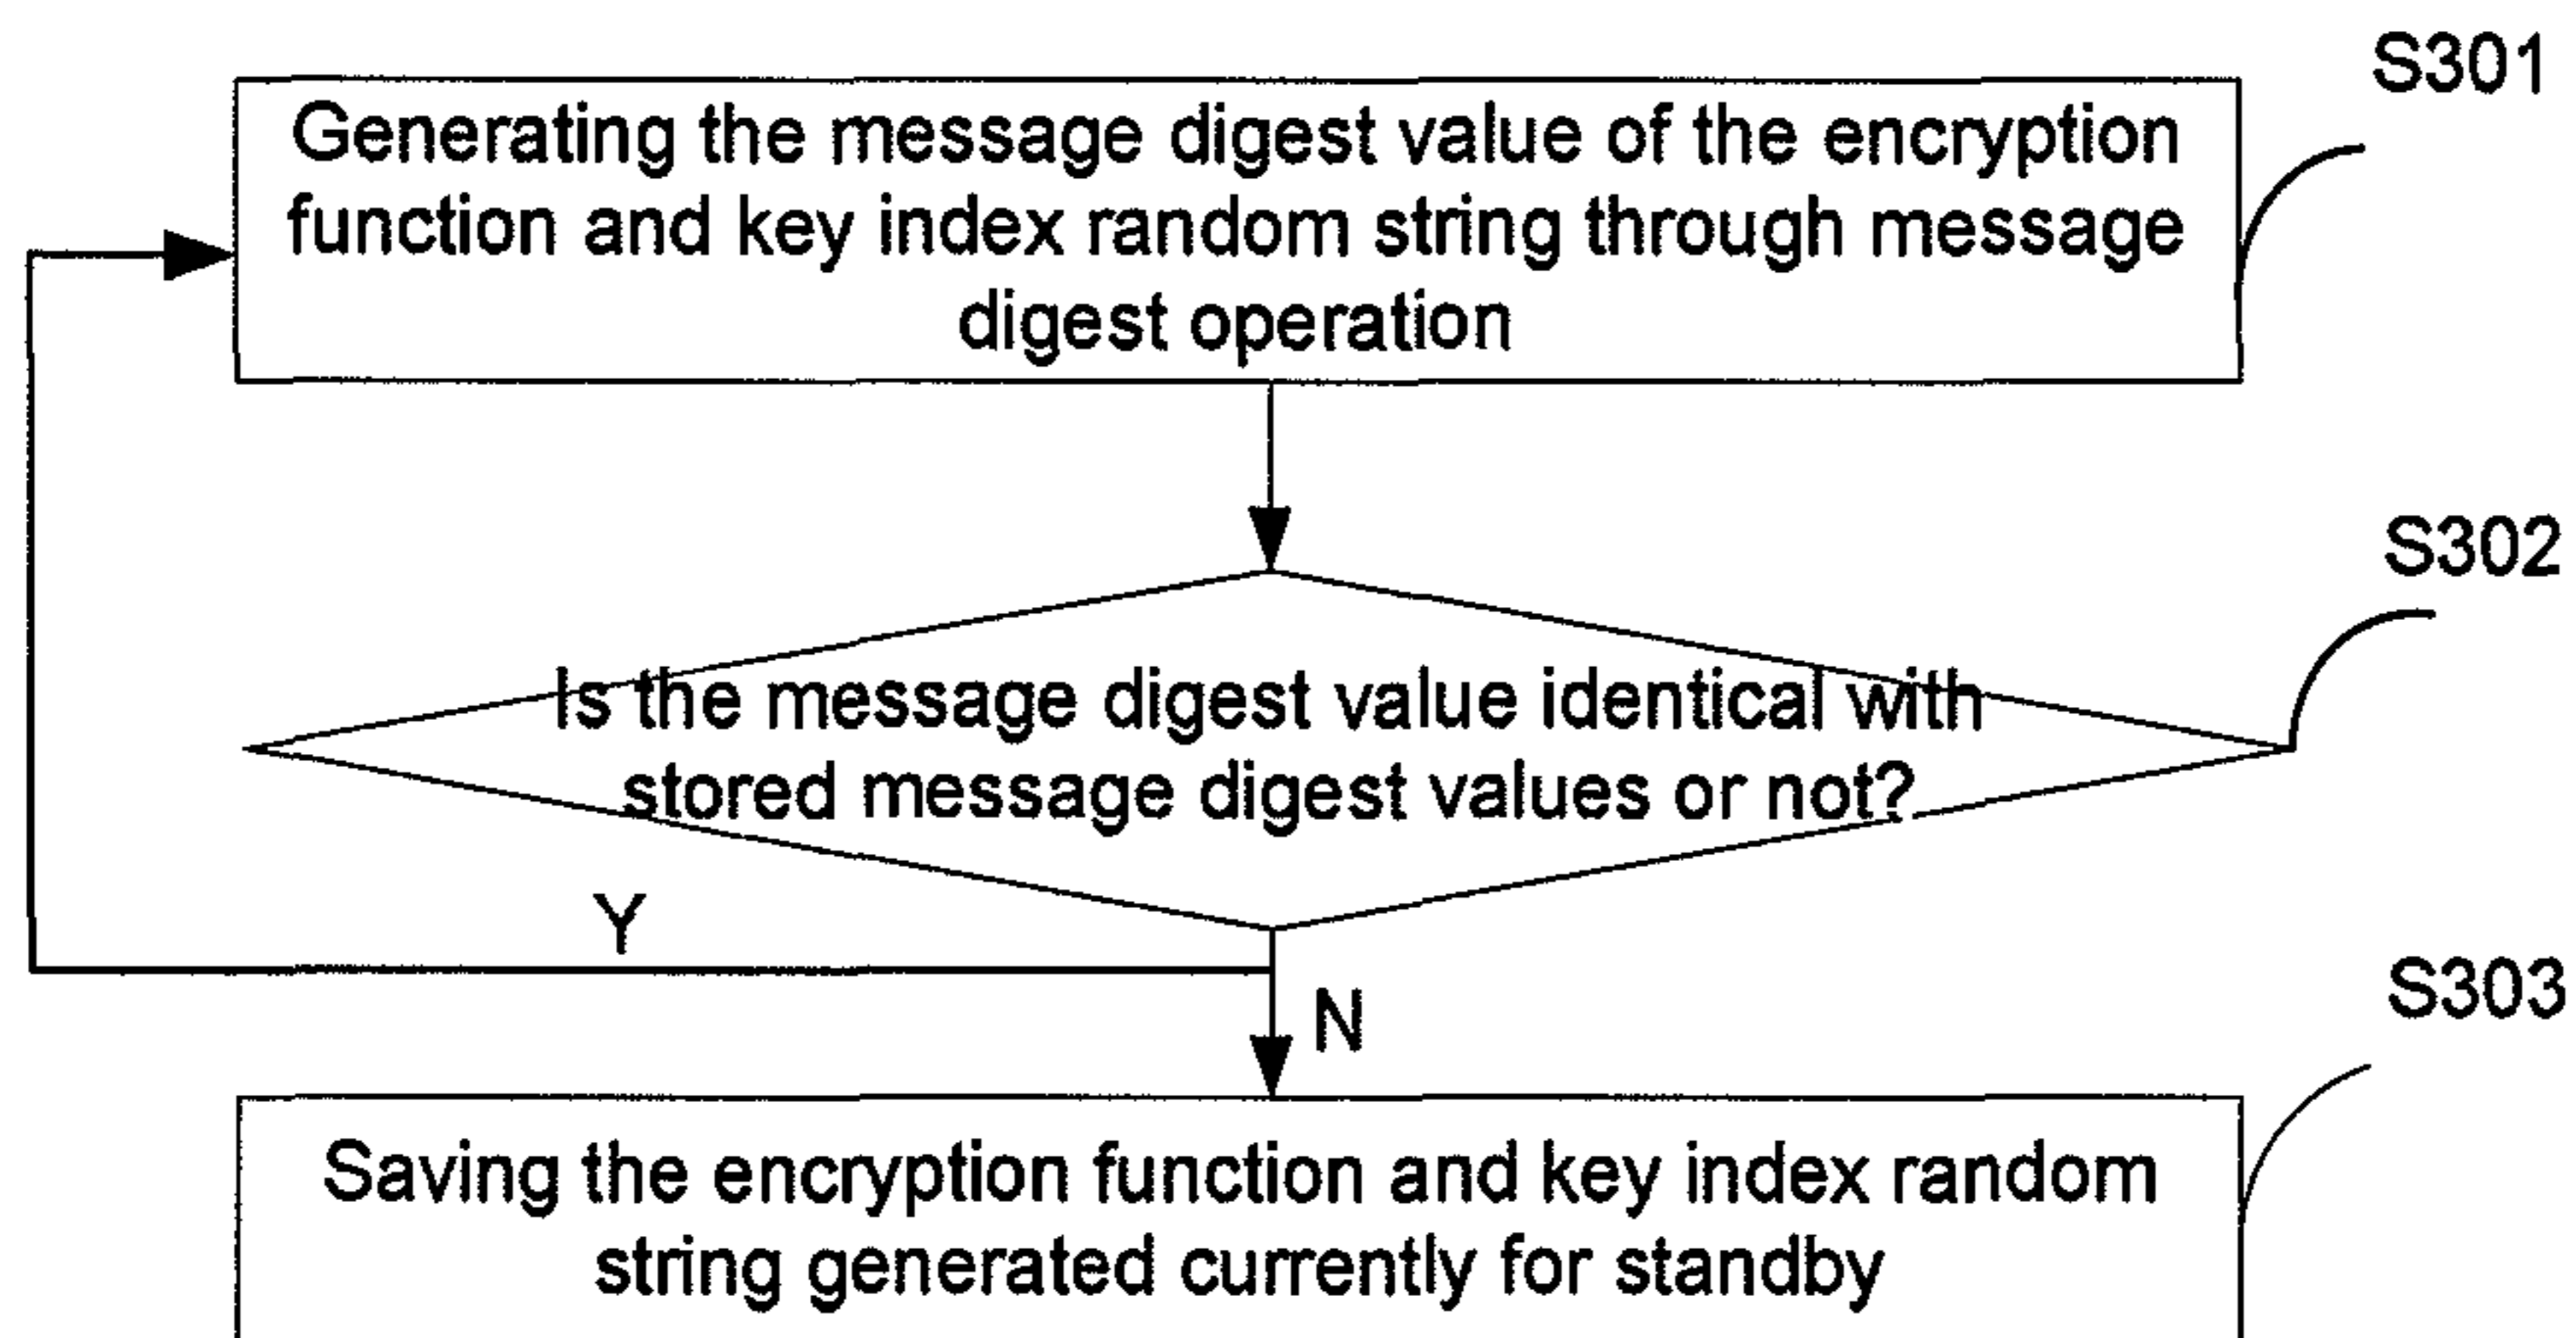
S301

Generating the message digest value of the encryption function and key index random string through message digest operation

S302

Is the message digest value identical with stored message digest values or not?

Y

N

S303

Saving the encryption function and key index random string generated currently for standby